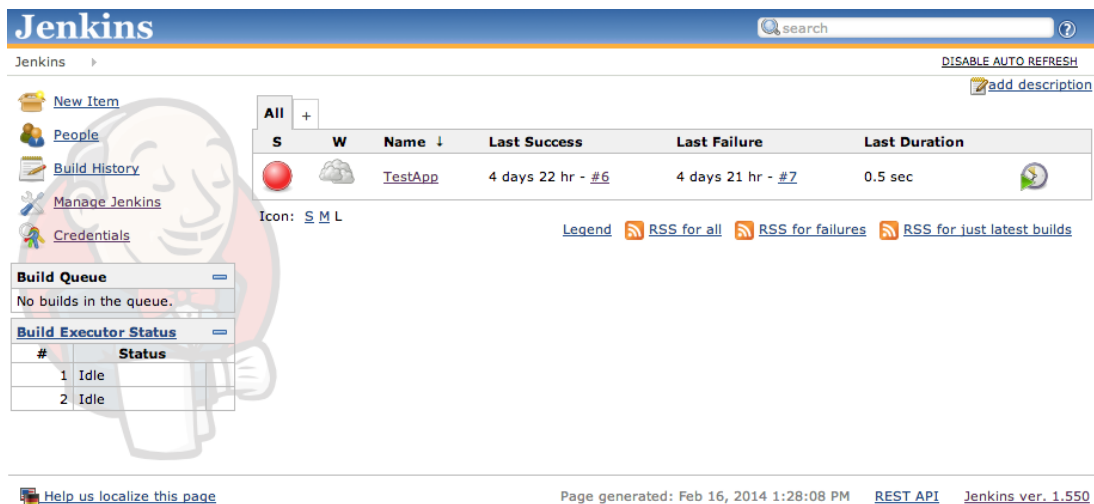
Jenkins

search

?

Jenkins

DISABLE AUTO REFRESH

add description

New Item

People

Build History

Manage Jenkins

Credentials

Build Queue

No builds in the queue.

Build Executor Status

| # | Status |
|---|---|
| 1 | Idle |
| 2 | Idle |

All +

| S | W | Name ↓ | Last Success | Last Failure | Last Duration |
|---|---|---|---|---|---|
| | | TestApp | 4 days 22 hr - #6 | 4 days 21 hr - #7 | 0.5 sec |

Icon: S M L

Legend RSS for all RSS for failures RSS for just latest builds

Help us localize this page

Page generated: Feb 16, 2014 1:28:08 PM REST API Jenkins ver. 1.550